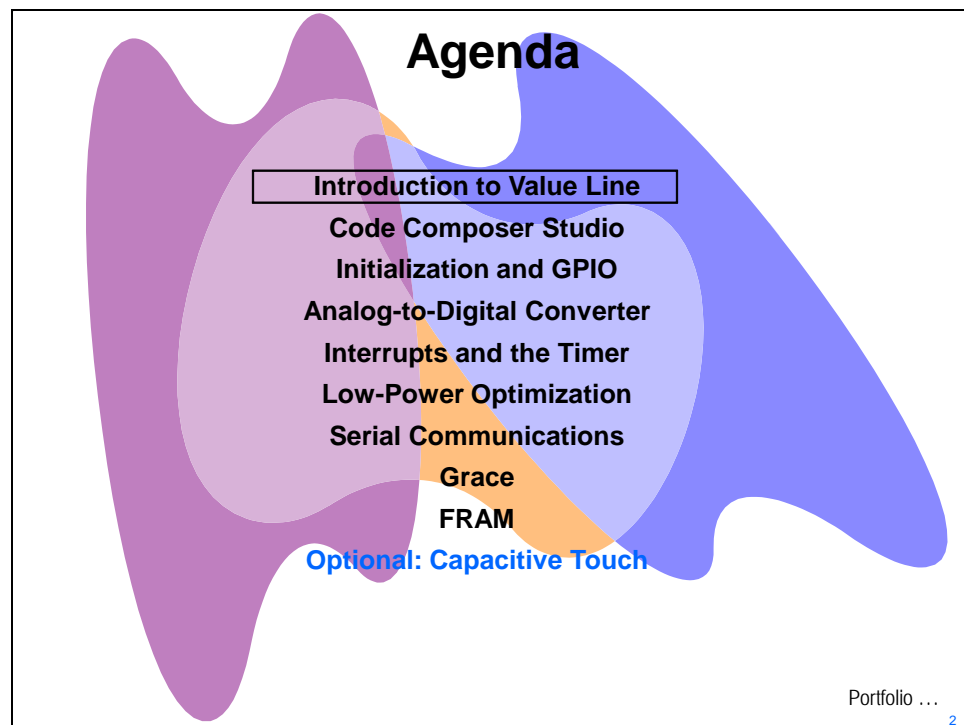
Agenda

Introduction to Value Line
Code Composer Studio
Initialization and GPIO
Analog-to-Digital Converter
Interrupts and the Timer
Low-Power Optimization
Serial Communications
Grace
FRAM
Optional: Capacitive Touch

Portfolio ...

2